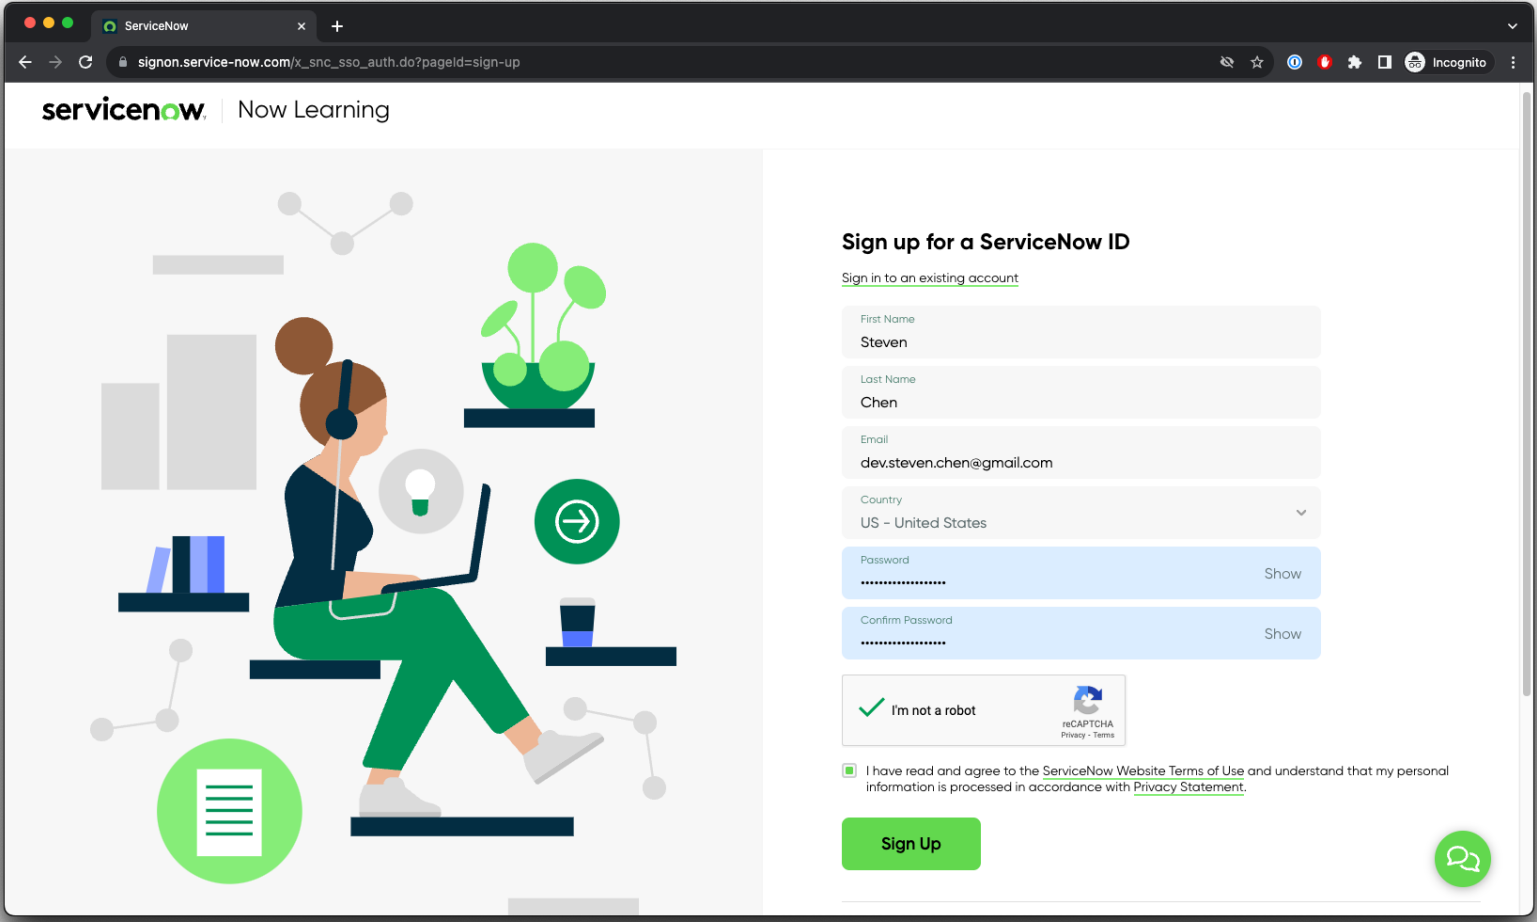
ServiceNow
signon.service-now.com/x_snc_sso_auth.do?pageId=sign-up
Incognito

servicenow Now Learning

Sign up for a ServiceNow ID

Sign in to an existing account

First Name
Steven

Last Name
Chen

Email
dev.steven.chen@gmail.com

Country
US - United States

Password
••••••••••••••••••• Show

Confirm Password
••••••••••••••••••• Show

I'm not a robot
reCAPTCHA
Privacy - Terms

I have read and agree to the ServiceNow Website Terms of Use and understand that my personal information is processed in accordance with Privacy Statement.

Sign Up